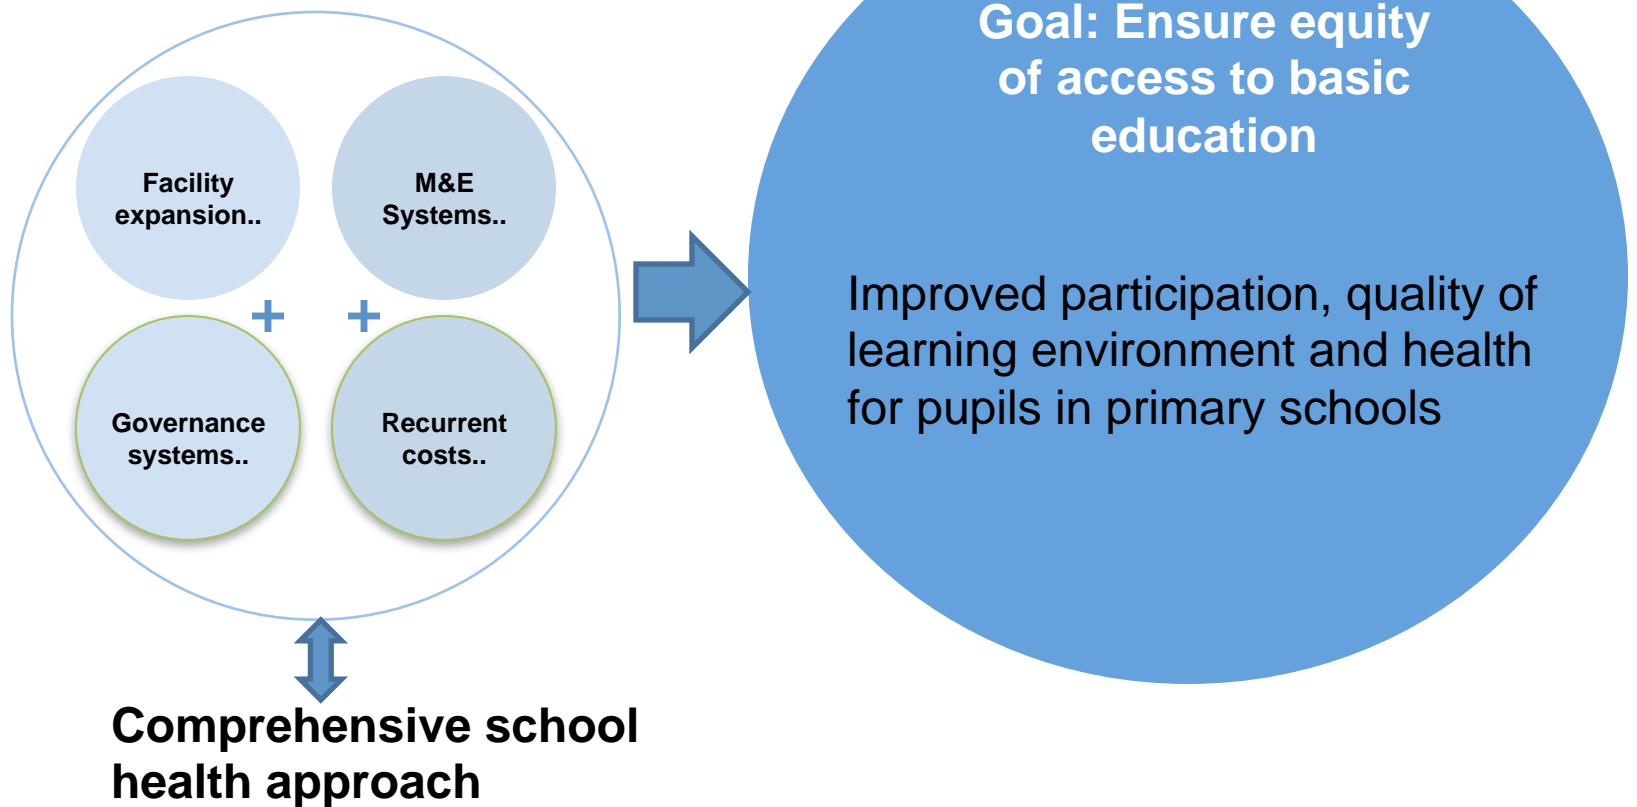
Facility expansion..

M&E Systems..

+ +

Governance systems..

Recurrent costs..

Comprehensive school health approach

Goal: Ensure equity of access to basic education

Improved participation, quality of learning environment and health for pupils in primary schools